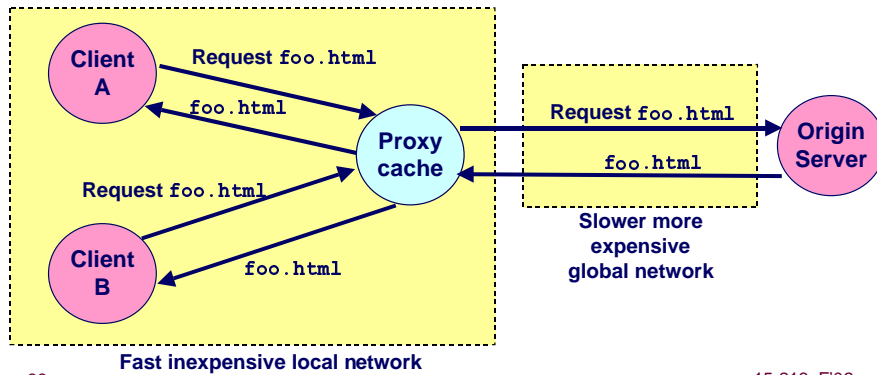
Client A

Request foo.html

foo.html

Proxy cache

Request foo.html

foo.html

Origin Server

Request foo.html

Client B

foo.html

Slower more expensive global network

Fast inexpensive local network

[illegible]

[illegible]